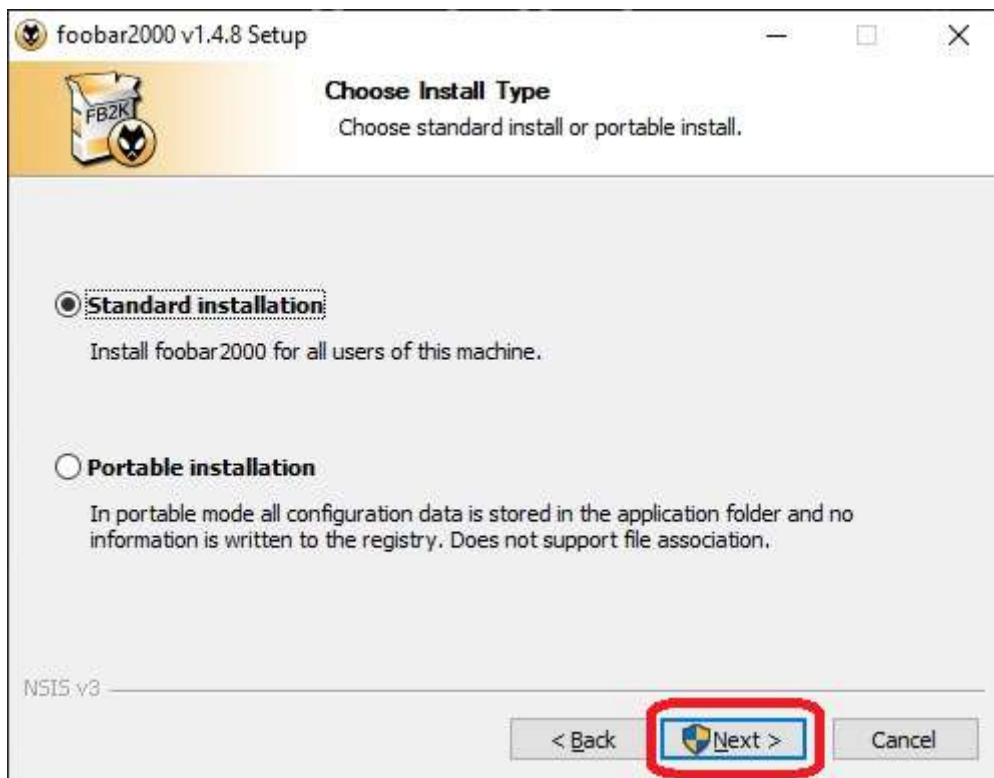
foobar2000 v1.4.8 Setup

FB2K

Choose Install Type
Choose standard install or portable install.

Standard installation
Install foobar2000 for all users of this machine.

Portable installation
In portable mode all configuration data is stored in the application folder and no information is written to the registry. Does not support file association.

NSIS v3

< Back
Next >
Cancel